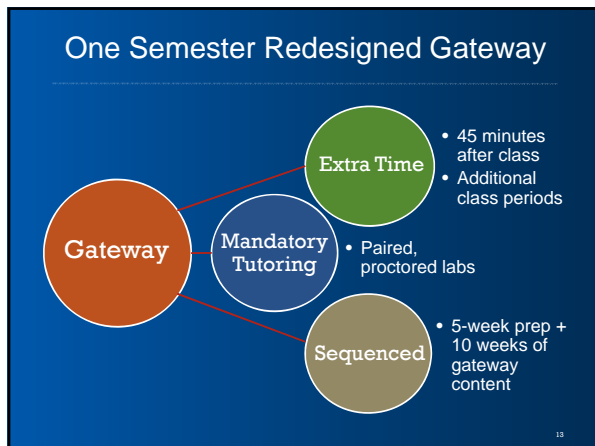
One Semester Redesigned Gateway

Gateway

Extra Time

• 45 minutes after class
• Additional class periods

Mandatory Tutoring

• Paired, proctored labs

Sequenced

• 5-week prep + 10 weeks of gateway content

13